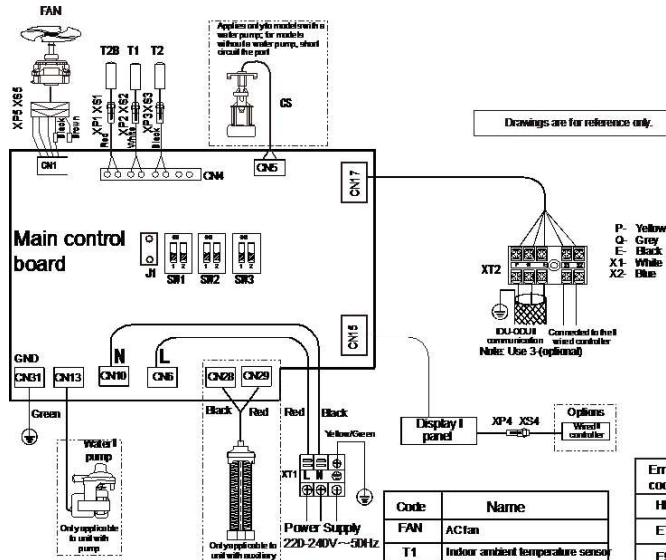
FAN

XP5 XS5

Black
Brown

CN1

T2B T1 T2

XP1 XS1
XP2 XS2
XP3 XS3

Red
White
Black

CN4

Applies only to models with a water pump; for models without a water pump, short circuit the port

CS

CN5

Drawings are for reference only.

CN17

Main control board

J1

SW1 SW2 SW3

P- Yellow
Q- Grey
E- Black
X1- White
X2- Blue

XT2

IDU-ODU communication
Connected to the wired controller
Note: Use 3-(optional)

CN15

GND

CN31 CN13 CN10 CN6 CN28 CN29

N L

Green

Black Red

Red Black

Yellow/Green

Water pump

Only applicable to unit with pump

Only applicable to unit with auxiliary

XT1 L N

Power Supply
220-240V~50Hz

Display panel

XP4 XS4

Options
Wired controller

| Code | Name |
|---|---|
| FAN | AC fan |
| T1 | Indoor ambient temperature sensor |

Err
cod
H
E
E